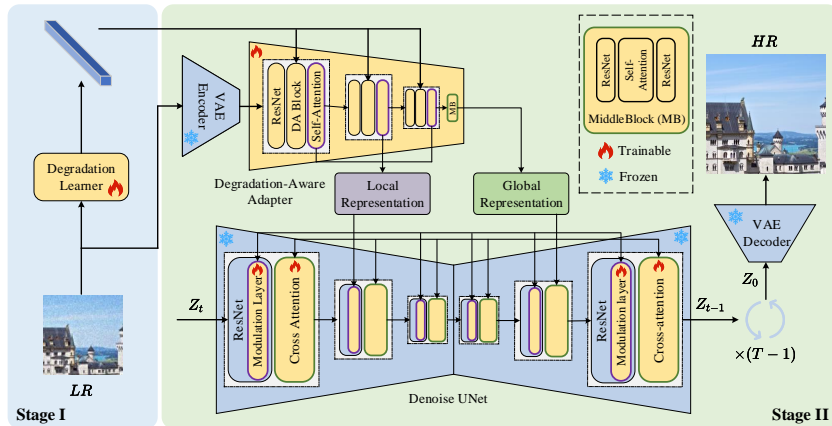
VAE Encoder

ResNet

DA Block

Self-Attention

MB

ResNet

Self-Attention

ResNet

MiddleBlock (MB)

Trainable

Frozen

$HR$

Degradation Learner

Degradation-Aware Adapter

Local Representation

Global Representation

VAE Decoder

$Z_0$

$Z_t$

ResNet

Modulation Layer

Cross Attention

ResNet

Modulation layer

Cross-attention

$Z_{t-1}$

$\times(T-1)$

$LR$

Denoise UNet

Stage I

Stage II